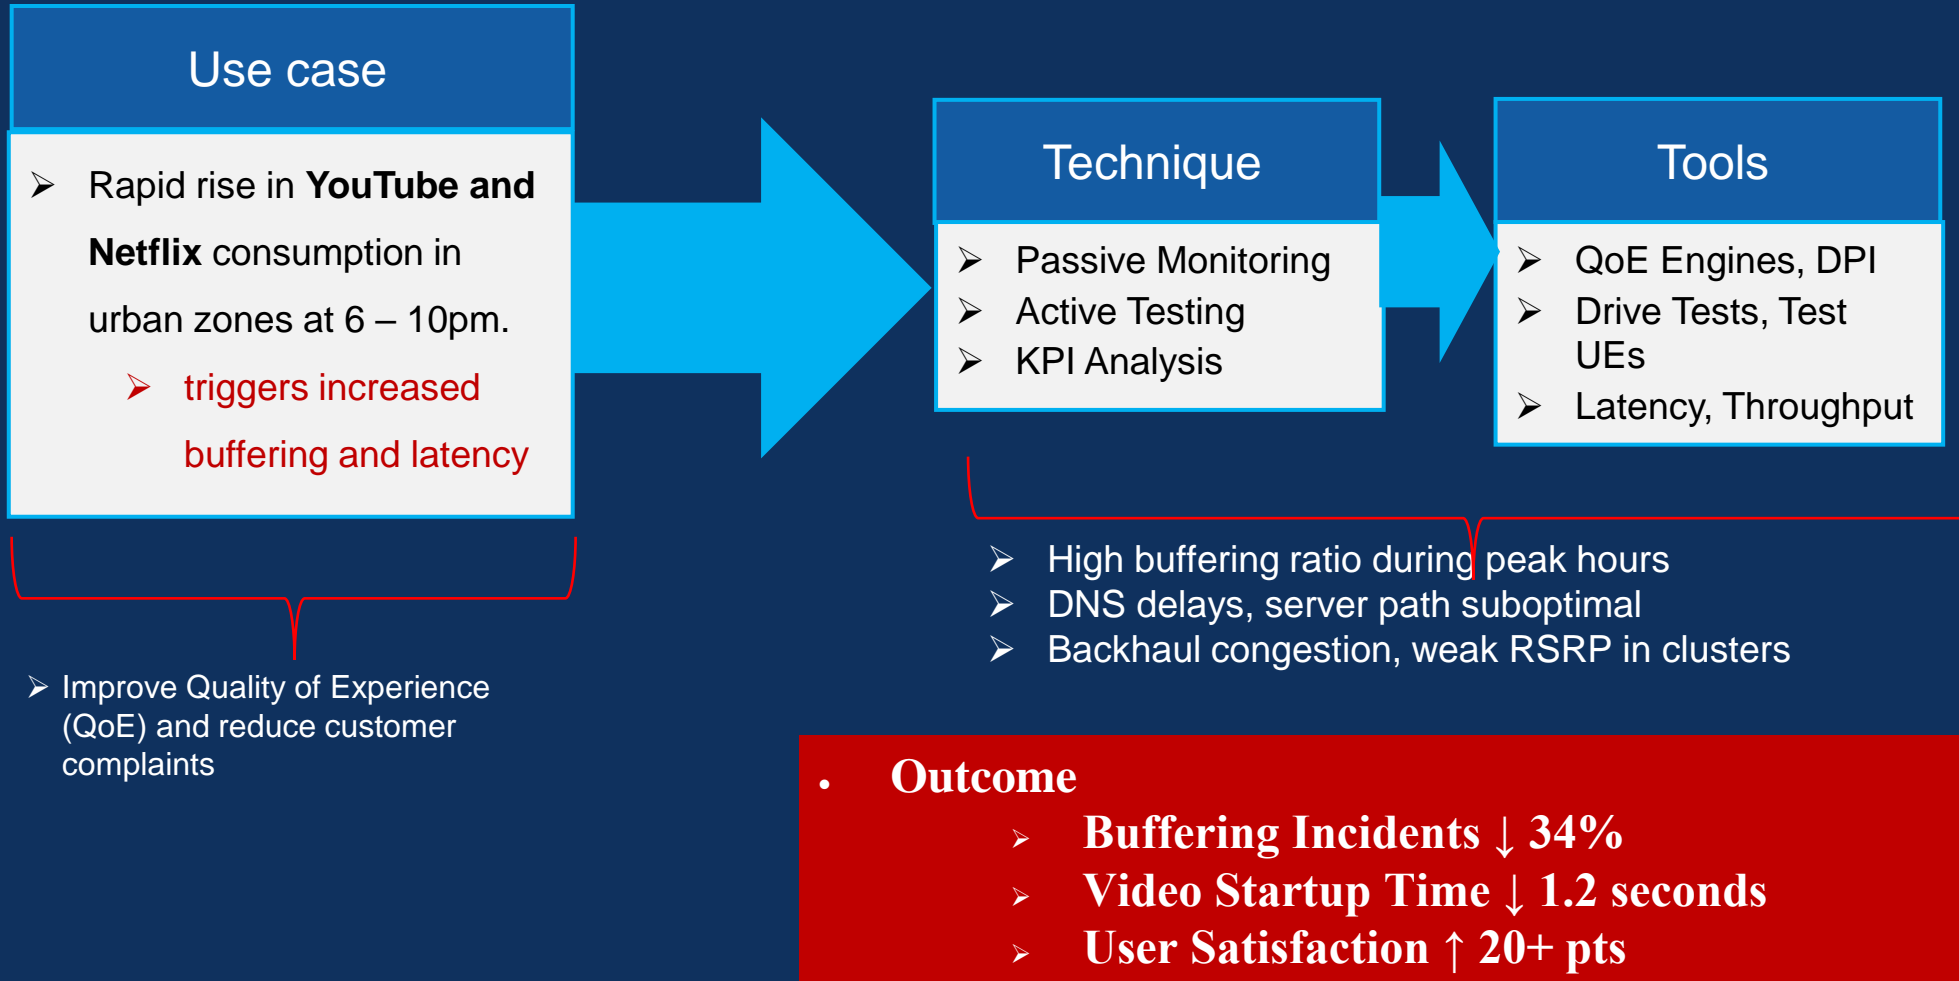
Use case

➢ Rapid rise in **YouTube and Netflix** consumption in urban zones at 6 – 10pm.

➢ triggers increased buffering and latency

Technique

➢ Passive Monitoring
➢ Active Testing
➢ KPI Analysis

Tools

➢ QoE Engines, DPI
➢ Drive Tests, Test UEs
➢ Latency, Throughput

➢ Improve Quality of Experience (QoE) and reduce customer complaints

➢ High buffering ratio during peak hours
➢ DNS delays, server path suboptimal
➢ Backhaul congestion, weak RSRP in clusters

• Outcome
➢ Buffering Incidents ↓ 34%
➢ Video Startup Time ↓ 1.2 seconds
➢ User Satisfaction ↑ 20+ pts